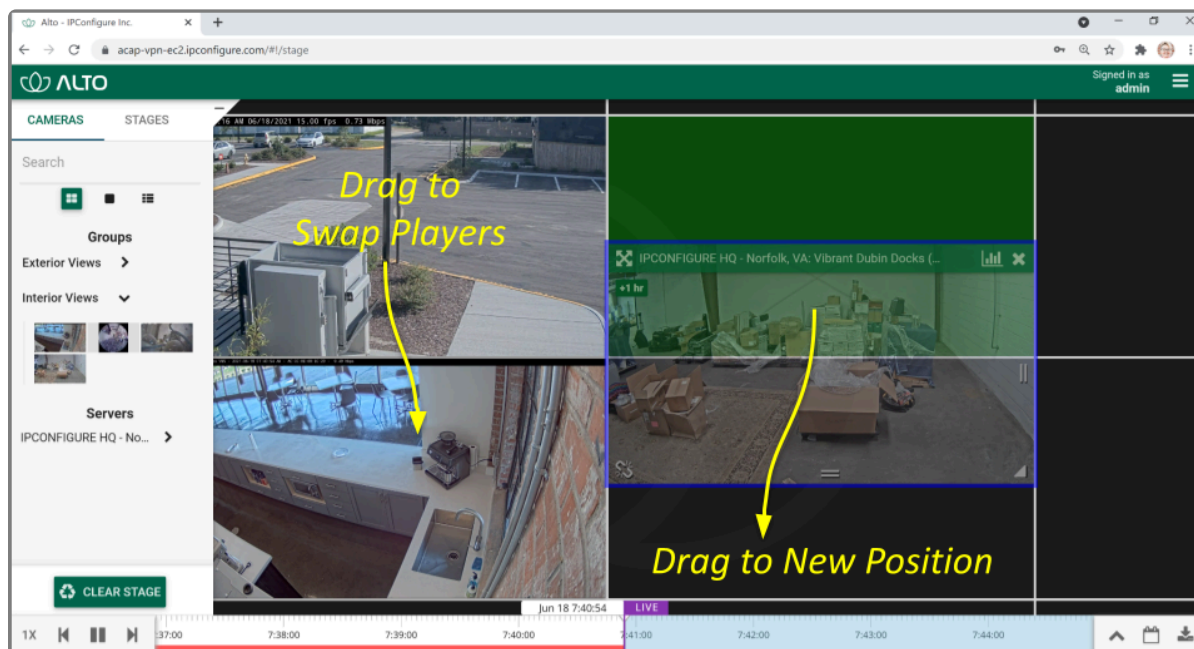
Alto - IPConfigure Inc.
acap-vpn-ec2.ipconfigure.com/#!/stage
ALTO
Signed in as
admin
CAMERAS
STAGES
Search
Groups
Exterior Views
Interior Views
Servers
IPCONFIGURE HQ - No...
CLEAR STAGE
16 AM 06/18/2021 15.00 fps 0.73 Mbps
Drag to Swap Players
IPCONFIGURE HQ - Norfolk, VA: Vibrant Dubin Docks (...
+1 hr
Drag to New Position
Jun 18 7:40:54
LIVE
1X
:37:00
7:38:00
7:39:00
7:40:00
7:41:00
7:42:00
7:43:00
7:44:00